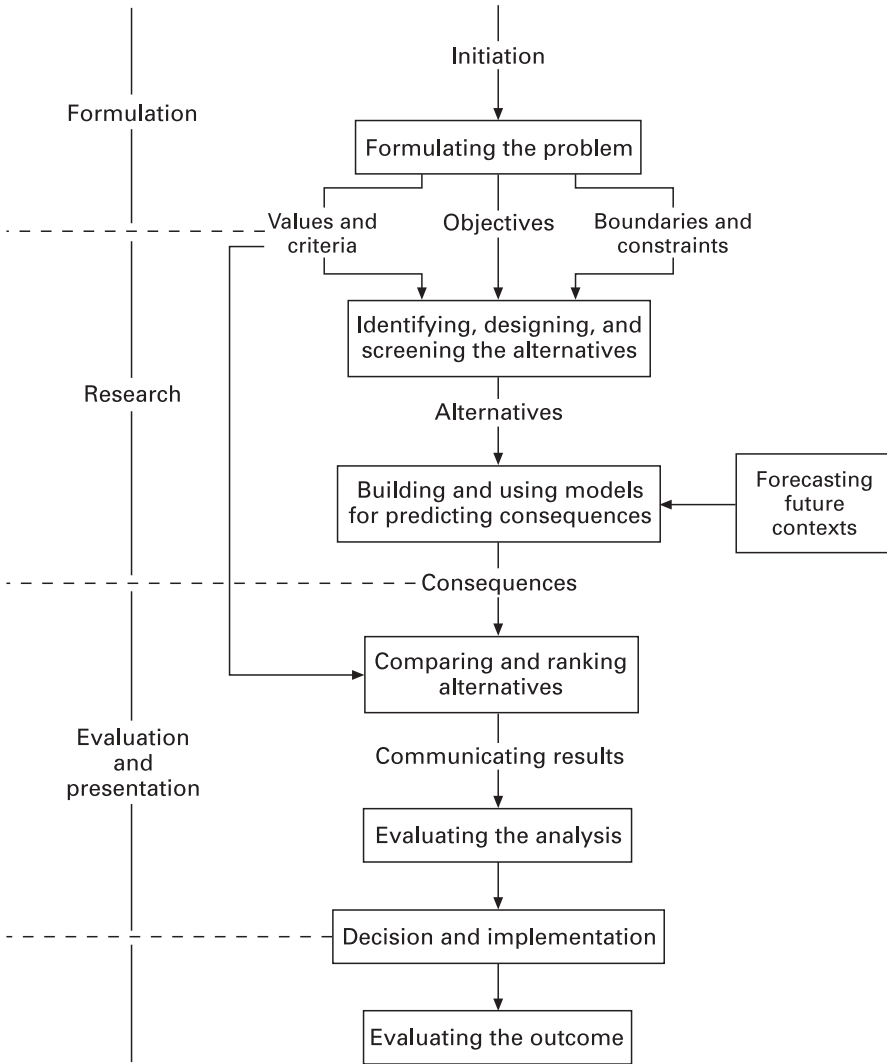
Formulation

Initiation

Formulating the problem

Values and criteria

Objectives

Boundaries and constraints

Identifying, designing, and screening the alternatives

Research

Alternatives

Building and using models for predicting consequences

Forecasting future contexts

Consequences

Comparing and ranking alternatives

Evaluation and presentation

Communicating results

Evaluating the analysis

Decision and implementation

Evaluating the outcome